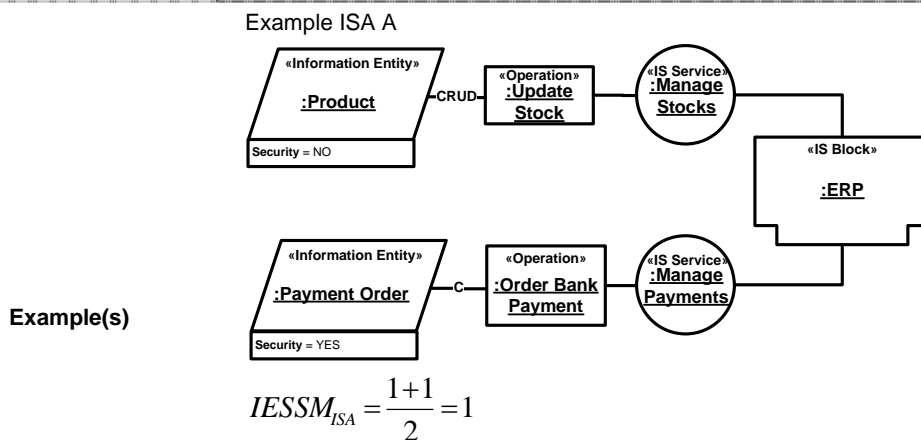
Example ISA A

«Information Entity»
:Product
Security = NO

CRUD

«Operation»
:Update Stock

«IS Service»
:Manage Stocks

«IS Block»
:ERP

«Information Entity»
:Payment Order
Security = YES

C

«Operation»
:Order Bank Payment

«IS Service»
:Manage Payments

Example(s)

$IESSM_{ISA} = \frac{1+1}{2} = 1$